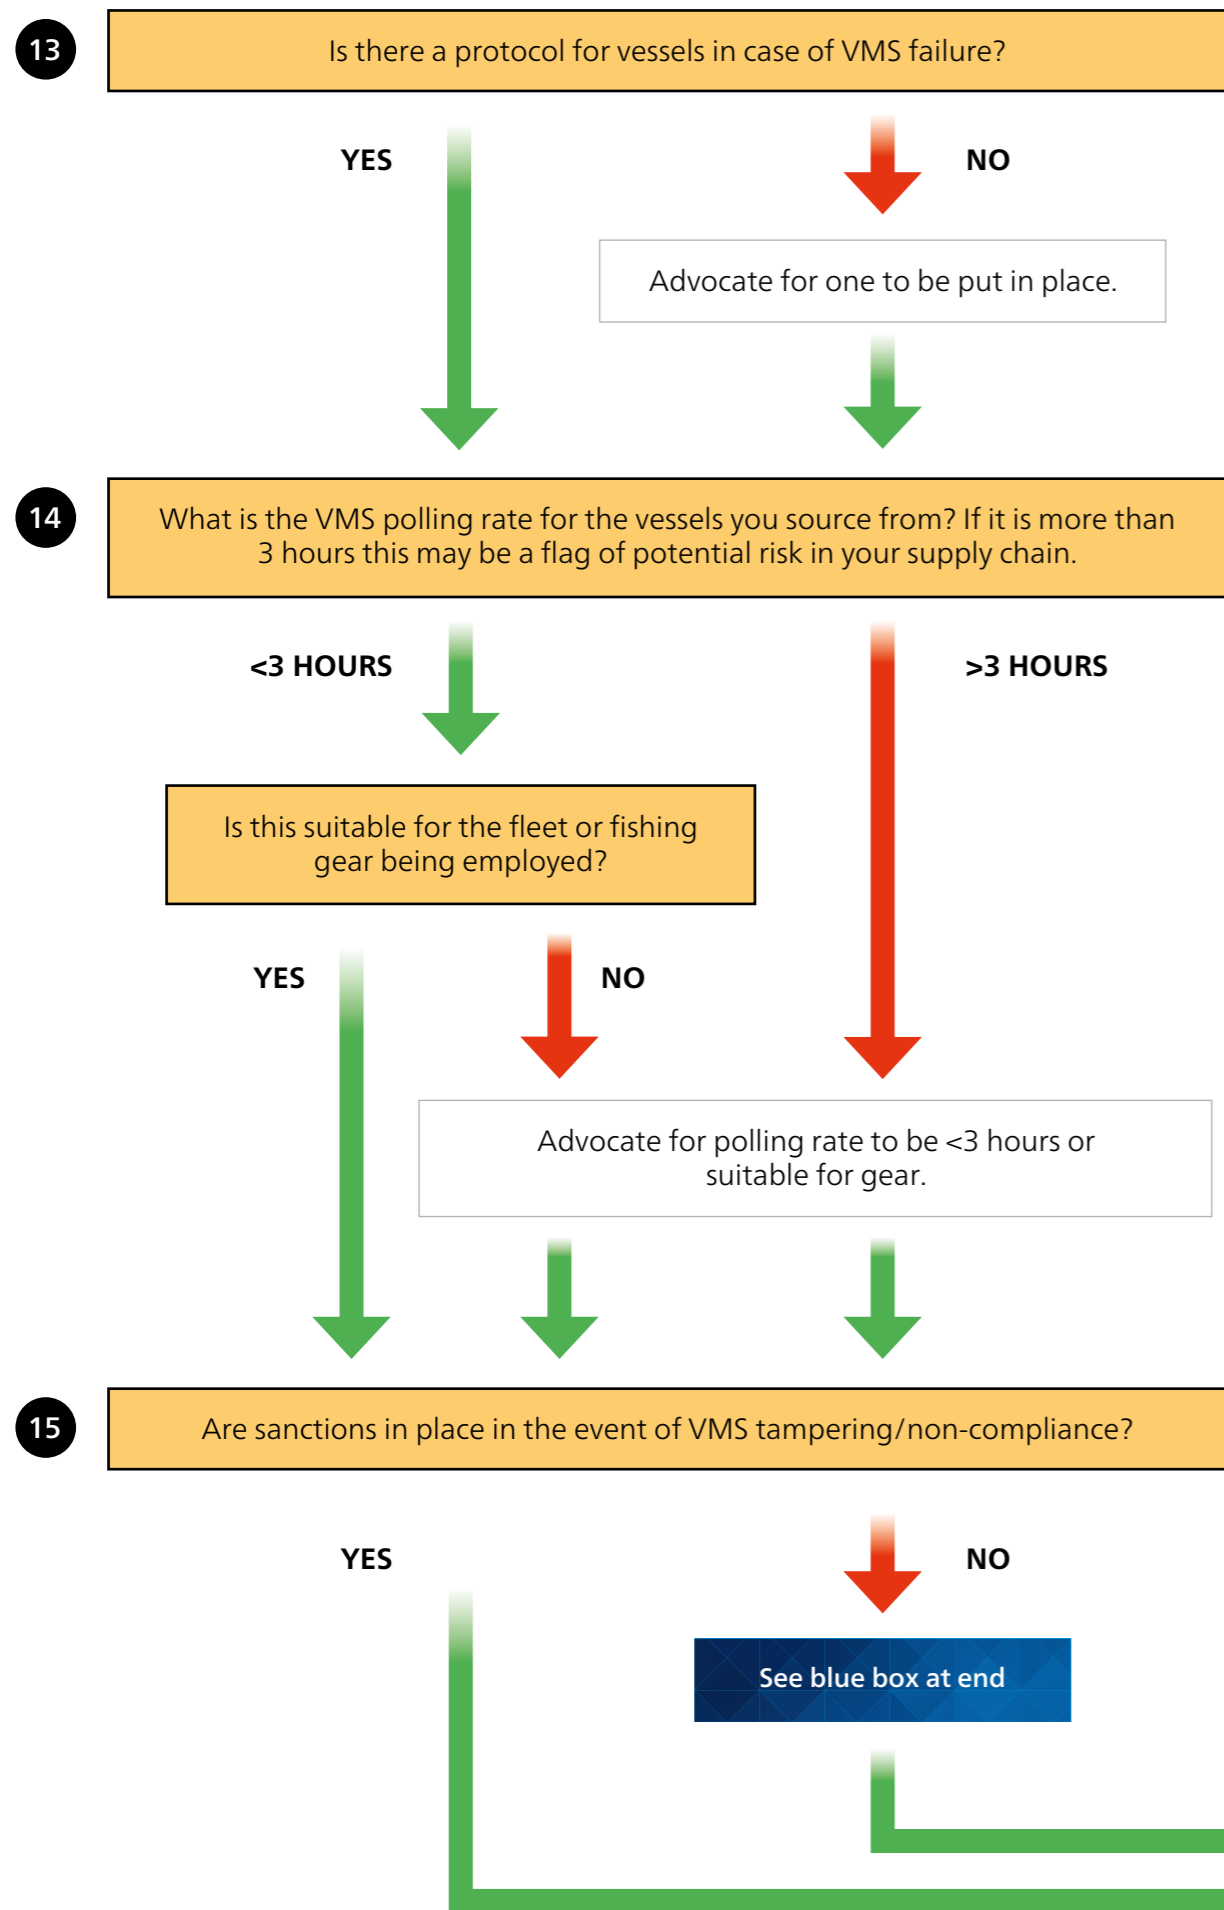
13

Is there a protocol for vessels in case of VMS failure?

YES

NO

Advocate for one to be put in place.

14

What is the VMS polling rate for the vessels you source from? If it is more than 3 hours this may be a flag of potential risk in your supply chain.

<3 HOURS

>3 HOURS

Is this suitable for the fleet or fishing gear being employed?

YES

NO

Advocate for polling rate to be <3 hours or suitable for gear.

15

Are sanctions in place in the event of VMS tampering/non-compliance?

YES

NO

See blue box at end